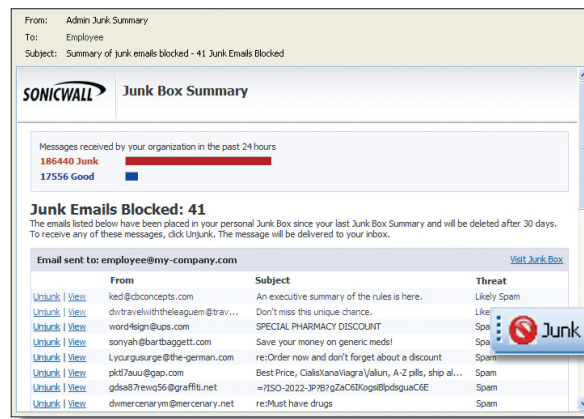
From: Admin Junk Summary
To: Employee
Subject: Summary of junk emails blocked - 41 Junk Emails Blocked

SONICWALL Junk Box Summary

Messages received by your organization in the past 24 hours
186440 Junk
17556 Good

Junk Emails Blocked: 41
The emails listed below have been placed in your personal Junk Box since your last Junk Box Summary and will be deleted after 30 days. To receive any of these messages, click Unjunk. The message will be delivered to your inbox.

Email sent to: employee@my-company.com
Visit Junk Box

| | From | Subject | Threat |
|---|---|---|---|
| Unjunk \| View | ked@cbconcepts.com | An executive summary of the rules is here. | Likely Spam |
| Unjunk \| View | dwtravelwiththeleaguem@trav... | Don't miss this unique chance. | Like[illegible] |
| Unjunk \| View | word4sign@ups.com | SPECIAL PHARMACY DISCOUNT | Spa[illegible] |
| Unjunk \| View | sonyah@bartbaggett.com | Save your money on generic meds! | Spa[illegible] |
| Unjunk \| View | Lycurgusurge@the-german.com | re:Order now and don't forget about a discount | Spam |
| Unjunk \| View | pktl7auu@gap.com | Best Price, CialisXanaViagraValiun, A-Z pills, ship al... | Spam |
| Unjunk \| View | gdsa87rewq56@graffiti.net | =?ISO-2022-JP?B?gZaC6lKogsiBlpdsguaC6E | Spam |
| Unjunk \| View | dwmercenarym@mercenary.net | re:Must have drugs | Spam |

Junk